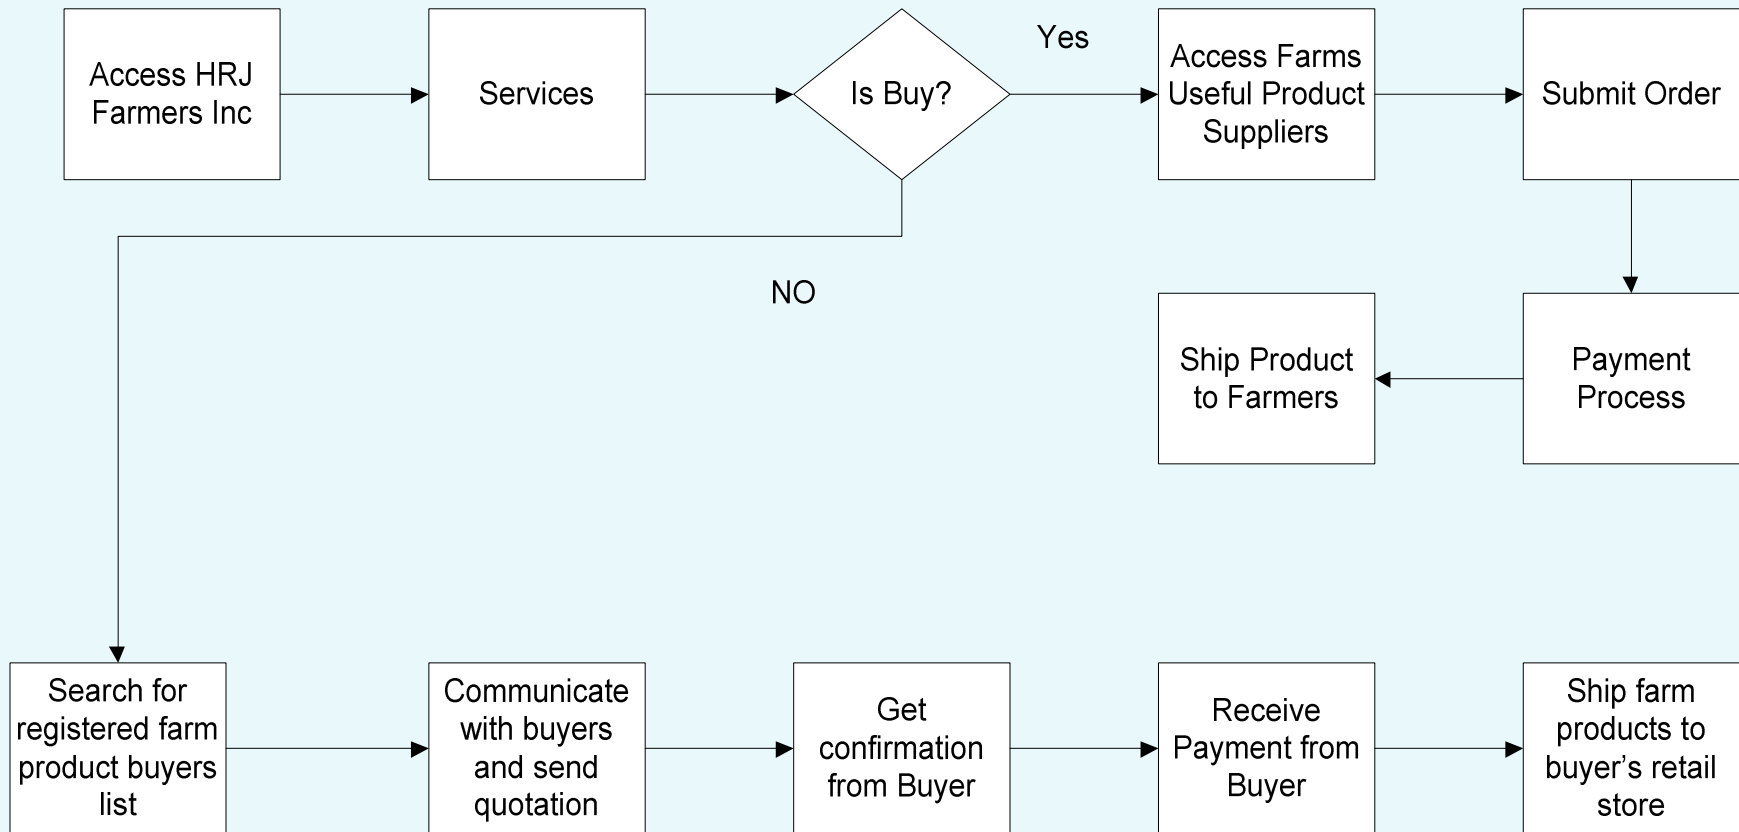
Access HRJ Farmers Inc

Services

Is Buy?

Yes

Access Farms Useful Product Suppliers

Submit Order

NO

Payment Process

Ship Product to Farmers

Search for registered farm product buyers list

Communicate with buyers and send quotation

Get confirmation from Buyer

Receive Payment from Buyer

Ship farm products to buyer's retail store